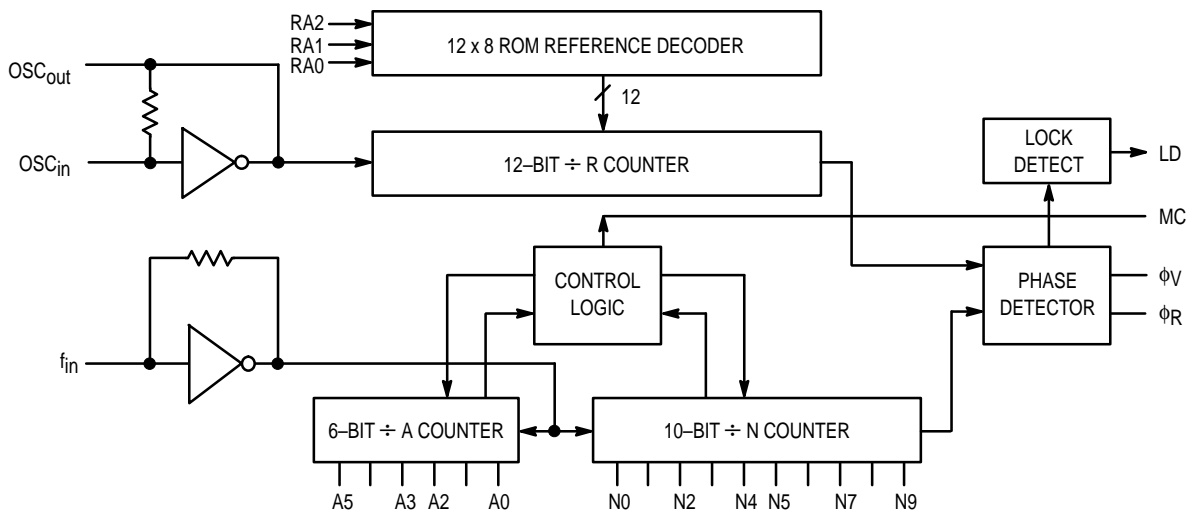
RA2
RA1
RA0
12 x 8 ROM REFERENCE DECODER
12
$OSC_{out}$
$OSC_{in}$
12–BIT ÷ R COUNTER
LOCK DETECT
LD
MC
CONTROL LOGIC
PHASE DETECTOR
$\phi V$
$\phi R$
$f_{in}$
6–BIT ÷ A COUNTER
10–BIT ÷ N COUNTER
A5 A3 A2 A0
N0 N2 N4 N5 N7 N9